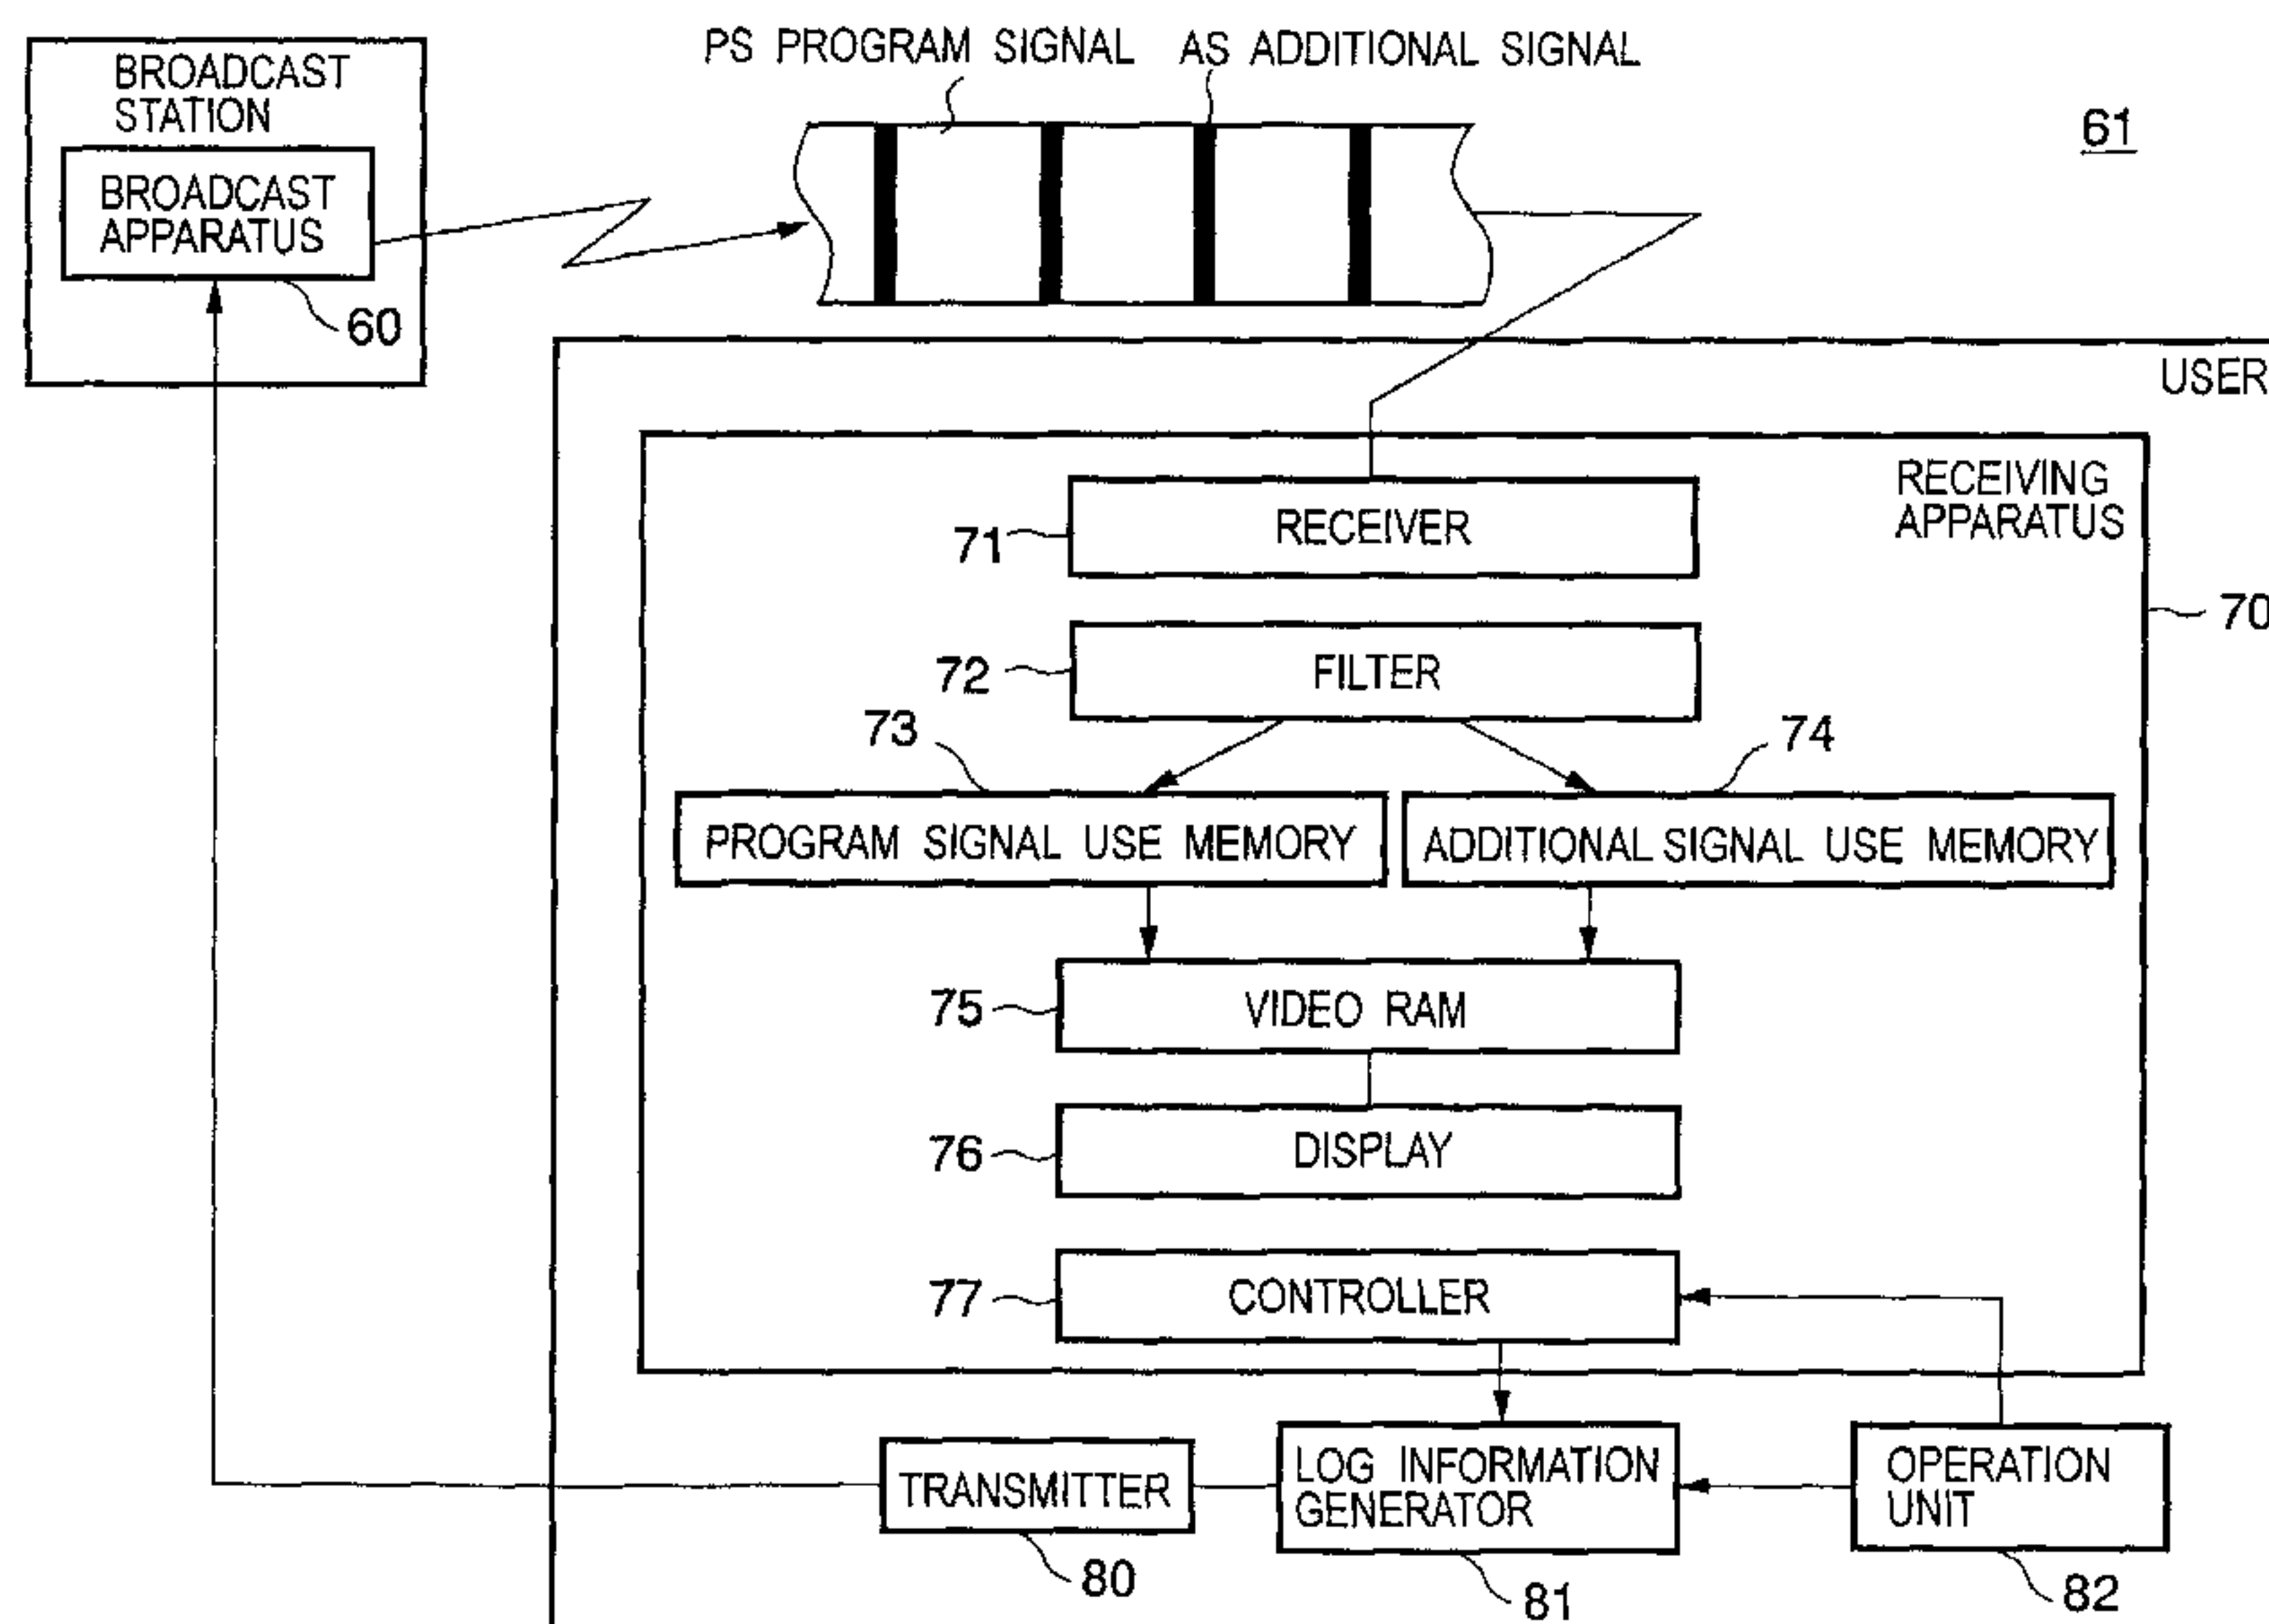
BROADCAST STATION

BROADCAST APPARATUS

60

PS PROGRAM SIGNAL AS ADDITIONAL SIGNAL

61

USER

RECEIVING APPARATUS

70

71 RECEIVER

72 FILTER

73

74

PROGRAM SIGNAL USE MEMORY

ADDITIONAL SIGNAL USE MEMORY

75 VIDEO RAM

76 DISPLAY

77 CONTROLLER

TRANSMITTER

LOG INFORMATION GENERATOR

OPERATION UNIT

80

81

82